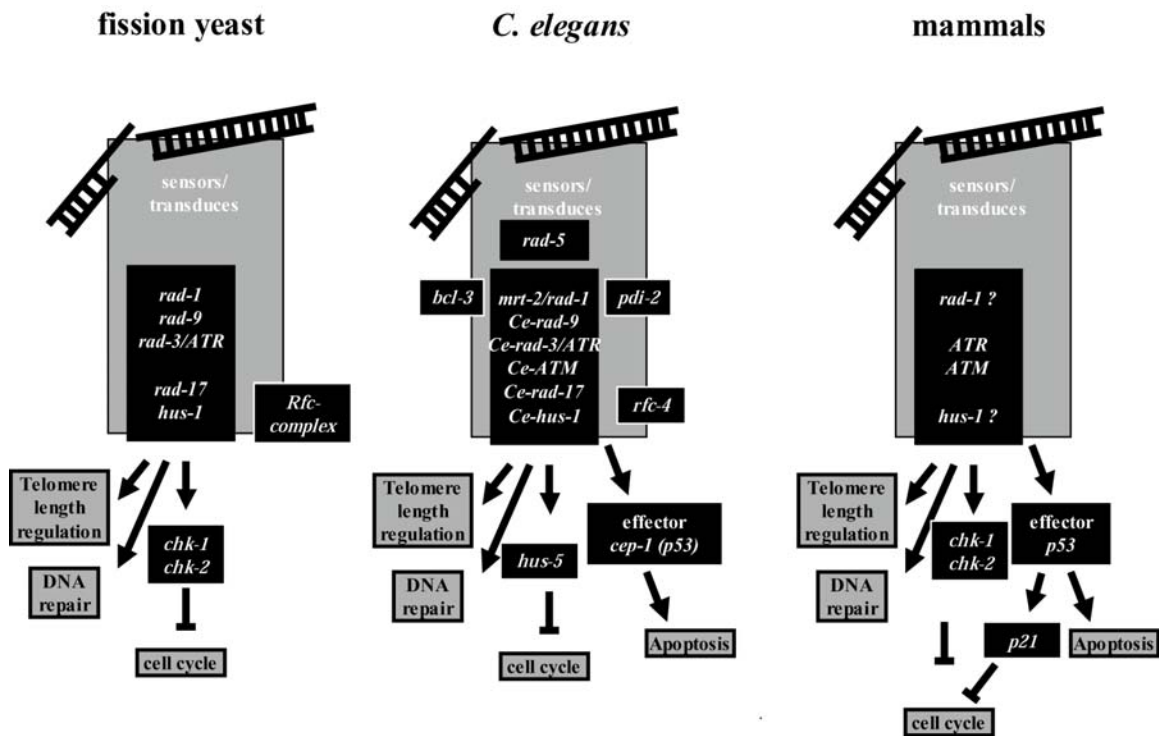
fission yeast

sensors/ transduces

rad-1
rad-9
rad-3/ATR

rad-17
hus-1

Rfc-complex

Telomere length regulation

DNA repair

chk-1
chk-2

cell cycle

C. elegans

sensors/ transduces

rad-5

bcl-3

mrt-2/rad-1
Ce-rad-9
Ce-rad-3/ATR
Ce-ATM
Ce-rad-17
Ce-hus-1

pdi-2

rfc-4

Telomere length regulation

DNA repair

hus-5

cell cycle

effector
cep-1 (p53)

Apoptosis

mammals

sensors/ transduces

rad-1 ?

ATR
ATM

hus-1 ?

Telomere length regulation

DNA repair

chk-1
chk-2

effector
p53

p21

Apoptosis

cell cycle